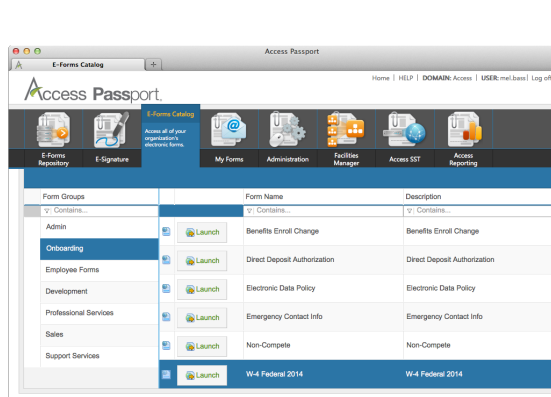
Access Passport

E-Forms Catalog

Home | HELP | DOMAIN: Access | USER: mel.bass | Log of

Access Passport

E-Forms Repository
E-Signature
E-Forms Catalog
Access all of your organization's electronic forms.
My Forms
Administration
Facilities Manager
Access SST
Access Reporting

| Form Groups |
|---|
| Contains... |
| Admin |
| Onboarding |
| Employee Forms |
| Development |
| Professional Services |
| Sales |
| Support Services |

| | | Form Name | Description |
|---|---|---|---|
| | | Contains... | Contains... |
| | Launch | Benefits Enroll Change | Benefits Enroll Change |
| | Launch | Direct Deposit Authorization | Direct Deposit Authorization |
| | Launch | Electronic Data Policy | Electronic Data Policy |
| | Launch | Emergency Contact Info | Emergency Contact Info |
| | Launch | Non-Compete | Non-Compete |
| | Launch | W-4 Federal 2014 | W-4 Federal 2014 |